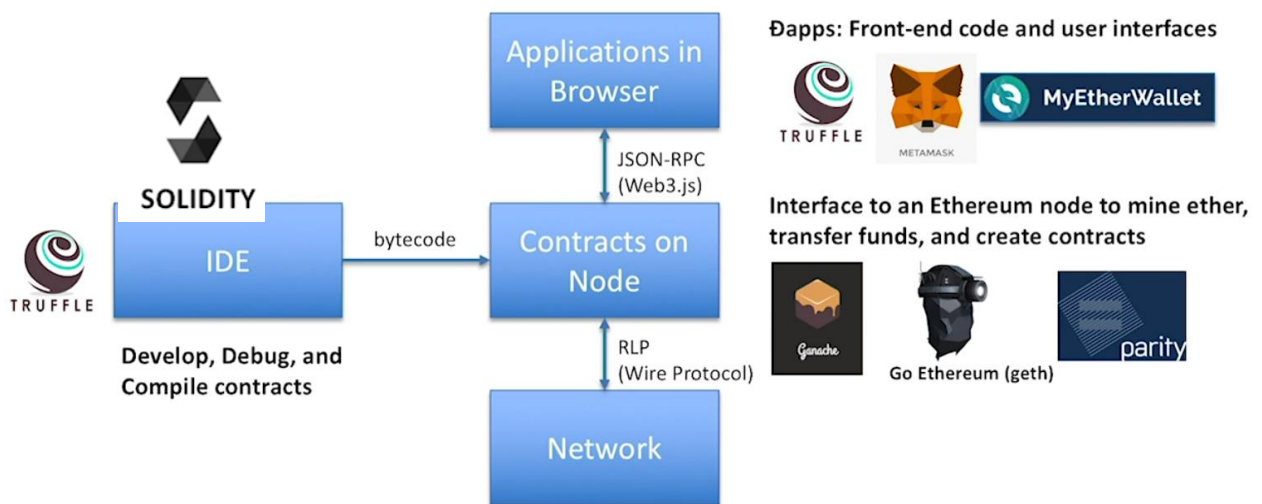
SOLIDITY

TRUFFLE

IDE

Develop, Debug, and Compile contracts

bytecode

Applications in Browser

JSON-RPC (Web3.js)

Contracts on Node

RLP (Wire Protocol)

Network

Đapps: Front-end code and user interfaces

TRUFFLE

METAMASK

MyEtherWallet

Interface to an Ethereum node to mine ether, transfer funds, and create contracts

Ganache

Go Ethereum (geth)

parity